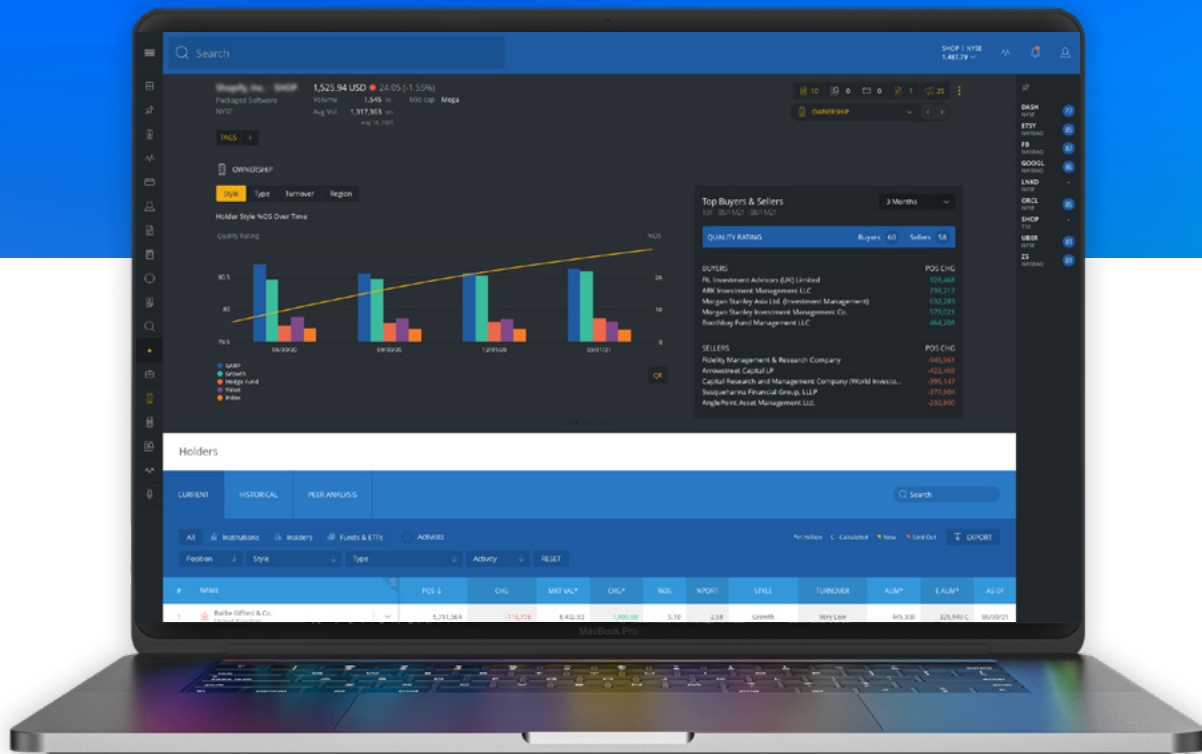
Search

SHOP | NYSE
1,487.79

DASH
ETSY
FB
GOOGL
LNKD
ORCL
SHOP
UBER
ZS

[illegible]
Packaged Software
NYSE

1,525.94 USD 24.05 (-1.55%)
Volume 1,545
Avg Vol 1,317,903
Mkt cap Mega

TAGS +

10 0 0 1 25
OWNERSHIP

OWNERSHIP

Style Type Turnover Region

Holder Style %OS Over Time

Quality Rating
%OS

80.5
80
79.5

20
10
0

06/30/20 09/30/20 12/31/20 03/31/21

GARP
Growth
Hedge Fund
Value
Index

Q8

Top Buyers & Sellers
3 Months

QUALITY RATING Buyers 60 Sellers 58

BUYERS POS CHG
FIL Investment Advisors (UK) Limited 926,468
ARK Investment Management LLC 739,213
Morgan Stanley Asia Ltd. (Investment Management) 632,283
Morgan Stanley Investment Management Co. 575,021
Brenthay Fund Management LLC 464,208

SELLERS POS CHG
Fidelity Management & Research Company -545,961
Arrowstreet Capital LP -422,488
Capital Research and Management Company (World Investo... -395,147
Susquehanna Financial Group, LLLP -377,904
AnglePoint Asset Management Ltd. -232,890

Holders

CURRENT HISTORICAL PEER ANALYSIS

Search

All Institutions Insiders Funds & ETFs Activists

EXPORT

Position Style Type Activity RESET

# NAME POS CHG MKT VAL* CHG* %OS %PORT STYLE TURNOVER AUM* E AUM* AS OF

1 Baillie Gifford & Co. 5,751,364 -116,776 8,432.92 1,000.00 5.10 2.58 Growth Very Low 445,300 325,940 06/30/21

MacBook Pro